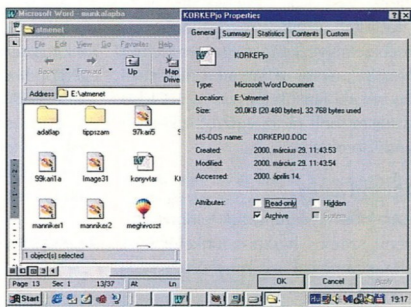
Microsoft Word - munkalapha

atmenet

File Edit View Go Favorites Help

Back Forward Up Map Drive

Address E:\atmenet

adatlap tippszam 97kai5

99kai1a image31 konyvtar

mannikor1 mannikor2 meghivozt

1 object(s) selected

Page 13 Sec 1 13/37 At Ln

Start

KORKEPjo Properties

General Summary Statistics Contents Custom

KORKEPjo

Type: Microsoft Word Document

Location: E:\atmenet

Size: 20,0KB (20 480 bytes), 32 768 bytes used

MS-DOS name: KORKEPJO.DOC

Created: 2000. március 29. 11:43:53

Modified: 2000. március 29. 11:43:54

Accessed: 2000. április 14.

Attributes: Read-only Hidden

Archive System

OK Cancel Apply

19:17